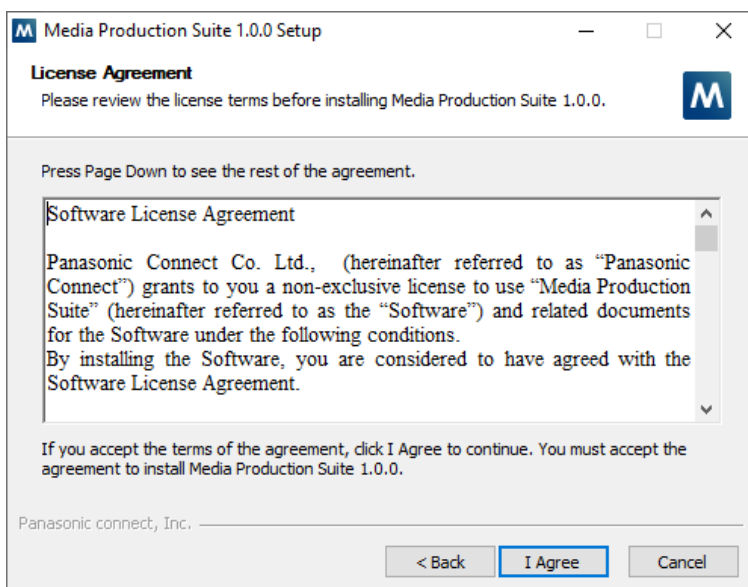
M Media Production Suite 1.0.0 Setup

License Agreement
Please review the license terms before installing Media Production Suite 1.0.0.

M

Press Page Down to see the rest of the agreement.

Software License Agreement

Panasonic Connect Co. Ltd., (hereinafter referred to as “Panasonic Connect”) grants to you a non-exclusive license to use “Media Production Suite” (hereinafter referred to as the “Software”) and related documents for the Software under the following conditions.
By installing the Software, you are considered to have agreed with the Software License Agreement.

If you accept the terms of the agreement, click I Agree to continue. You must accept the agreement to install Media Production Suite 1.0.0.

Panasonic connect, Inc.

< Back | I Agree | Cancel